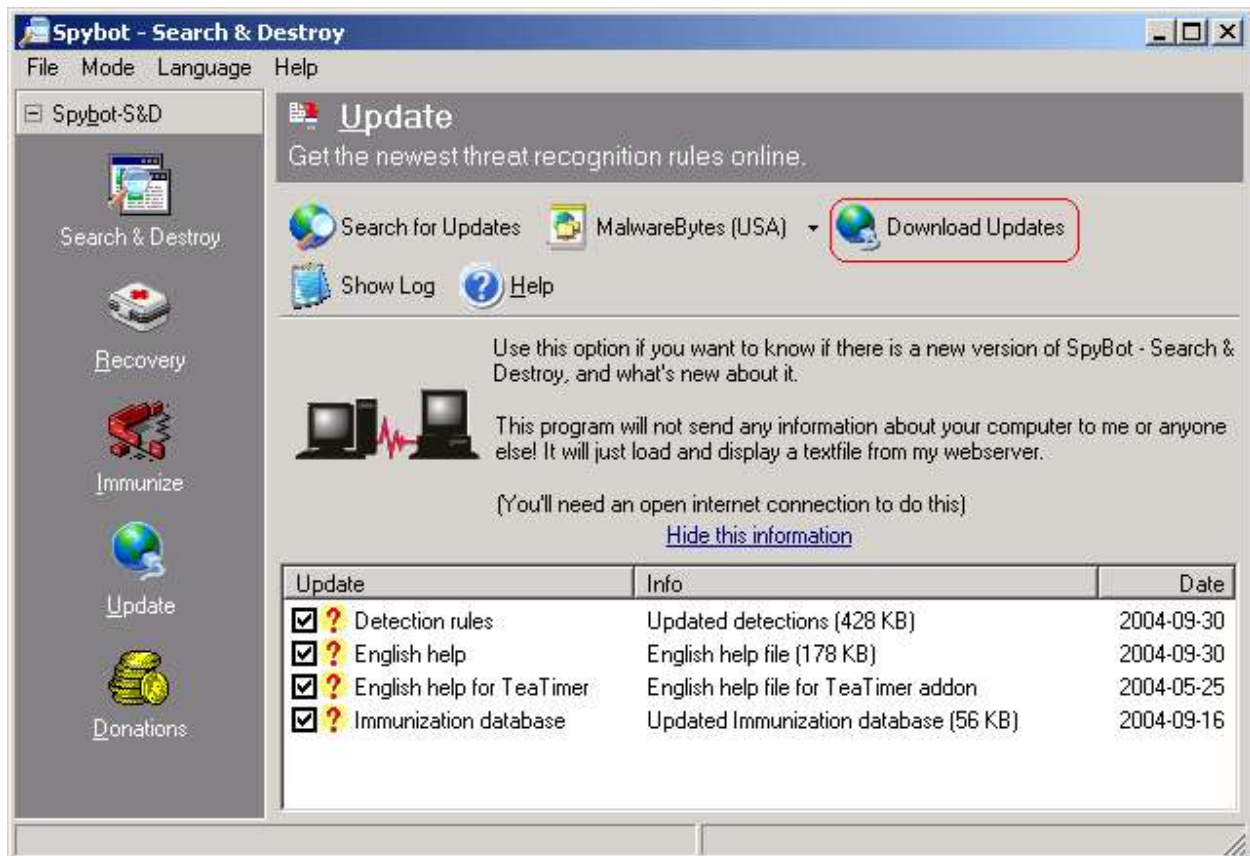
Spybot - Search & Destroy

File Mode Language Help

Spybot-S&D

Search & Destroy

Recovery

Immunize

Update

Donations

Update

Get the newest threat recognition rules online.

Search for Updates MalwareBytes (USA) Download Updates

Show Log Help

Use this option if you want to know if there is a new version of SpyBot - Search & Destroy, and what's new about it.

This program will not send any information about your computer to me or anyone else! It will just load and display a textfile from my webserver.

(You'll need an open internet connection to do this)

Hide this information

| Update | Info | Date |
|---|---|---|
| Detection rules | Updated detections (428 KB) | 2004-09-30 |
| English help | English help file (178 KB) | 2004-09-30 |
| English help for TeaTimer | English help file for TeaTimer addon | 2004-05-25 |
| Immunization database | Updated Immunization database (56 KB) | 2004-09-16 |